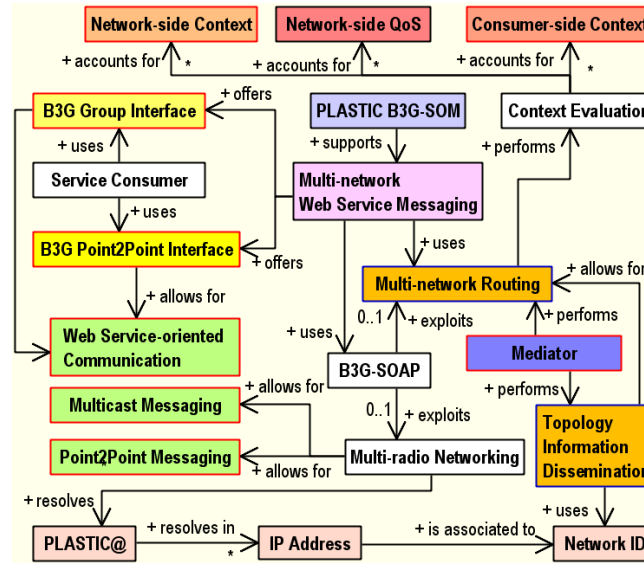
Network-side Context

Network-side QoS

Consumer-side Context

+ accounts for

*

+ accounts for

*

+ accounts for

*

B3G Group Interface

+ offers

PLASTIC B3G-SOM

Context Evaluation

+ uses

+ supports

+ performs

Service Consumer

Multi-network Web Service Messaging

+ uses

B3G Point2Point Interface

+ offers

+ uses

+ allows for

+ allows for

Multi-network Routing

Web Service-oriented Communication

+ uses

0..1

+ exploits

+ performs

Mediator

B3G-SOAP

+ allows for

+ performs

Multicast Messaging

0..1

+ exploits

Topology Information Dissemination

Point2Point Messaging

+ allows for

Multi-radio Networking

+ resolves

+ uses

PLASTIC@

+ resolves in

*

IP Address

+ is associated to

Network ID